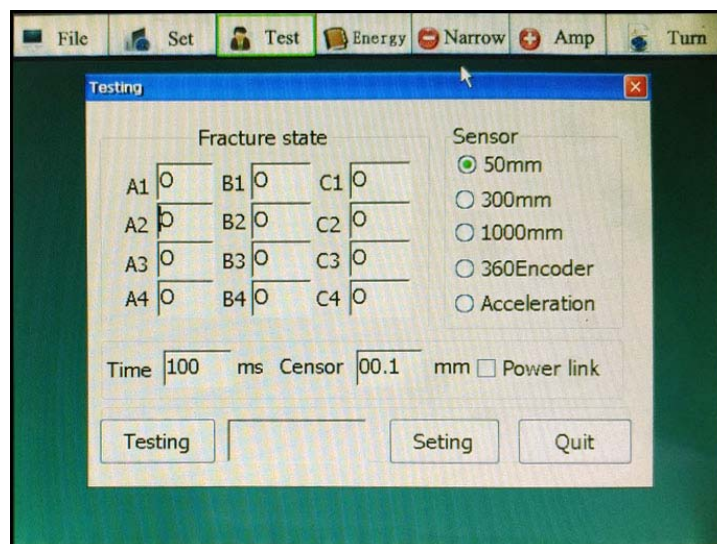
File Set Test Energy Narrow Amp Turn

Testing

Fracture state

| | | | | | |
|---|---|---|---|---|---|
| A1 | 0 | B1 | 0 | C1 | 0 |
| A2 | 0 | B2 | 0 | C2 | 0 |
| A3 | 0 | B3 | 0 | C3 | 0 |
| A4 | 0 | B4 | 0 | C4 | 0 |

Sensor
50mm
300mm
1000mm
360Encoder
Acceleration

Time 100 ms Censor 00.1 mm Power link

Testing Seting Quit